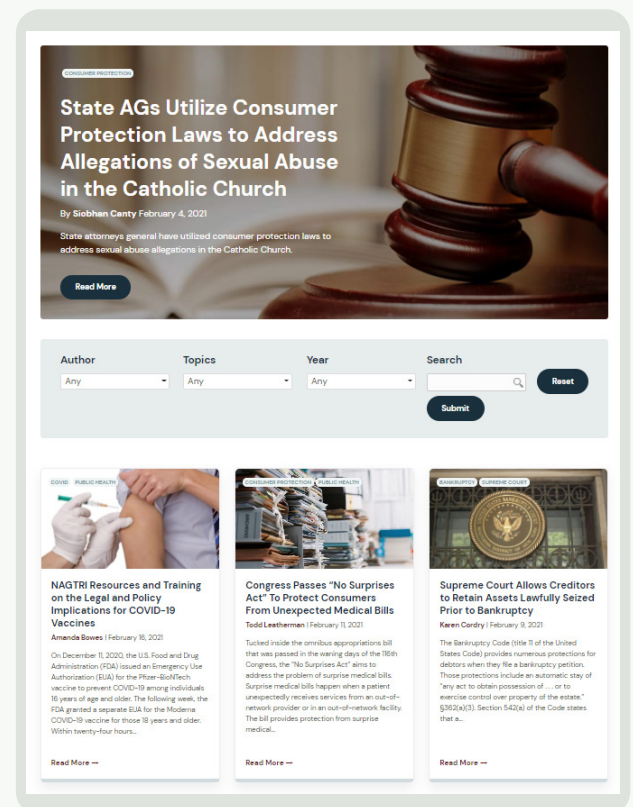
CONSUMER PROTECTION

State AGs Utilize Consumer Protection Laws to Address Allegations of Sexual Abuse in the Catholic Church

By Siobhan Canty February 4, 2021

State attorneys general have utilized consumer protection laws to address sexual abuse allegations in the Catholic Church.

Read More

Author
Any

Topics
Any

Year
Any

Search

Reset

Submit

COVID PUBLIC HEALTH

NAGTRI Resources and Training on the Legal and Policy Implications for COVID-19 Vaccines

Amanda Bowes | February 16, 2021

On December 11, 2020, the U.S. Food and Drug Administration (FDA) issued an Emergency Use Authorization (EUA) for the Pfizer-BioNTech vaccine to prevent COVID-19 among individuals 16 years of age and older. The following week, the FDA granted a separate EUA for the Moderna COVID-19 vaccine for those 18 years and older. Within twenty-four hours...

Read More →

CONSUMER PROTECTION PUBLIC HEALTH

Congress Passes "No Surprises Act" To Protect Consumers From Unexpected Medical Bills

Todd Leatherman | February 11, 2021

Tucked inside the omnibus appropriations bill that was passed in the waning days of the 116th Congress, the "No Surprises Act" aims to address the problem of surprise medical bills. Surprise medical bills happen when a patient unexpectedly receives services from an out-of-network provider or in an out-of-network facility. The bill provides protection from surprise medical...

Read More →

BANKRUPTCY SUPREME COURT

Supreme Court Allows Creditors to Retain Assets Lawfully Seized Prior to Bankruptcy

Karen Cordry | February 9, 2021

The Bankruptcy Code (title 11 of the United States Code) provides numerous protections for debtors when they file a bankruptcy petition. Those protections include an automatic stay of "any act to obtain possession of .... or to exercise control over property of the estate." §362(a)(3). Section 542(a) of the Code states that a...

Read More →